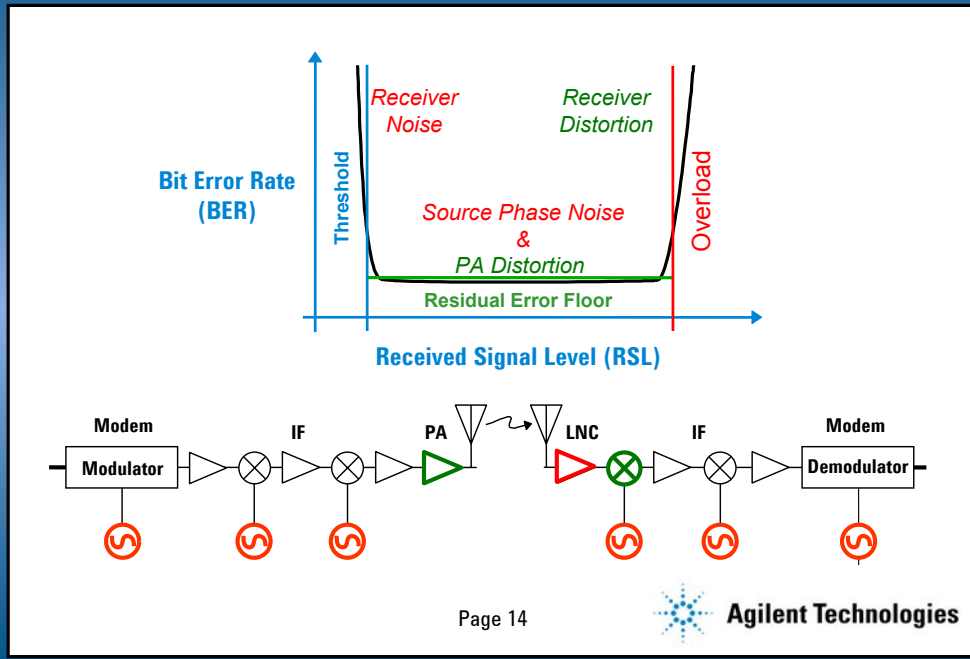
Receiver Noise

Receiver Distortion

Bit Error Rate (BER)

Threshold

Overload

Source Phase Noise & PA Distortion

Residual Error Floor

Received Signal Level (RSL)

Modem

IF

PA

LNC

IF

Modem

Modulator

Demodulator

Page 14

Agilent Technologies